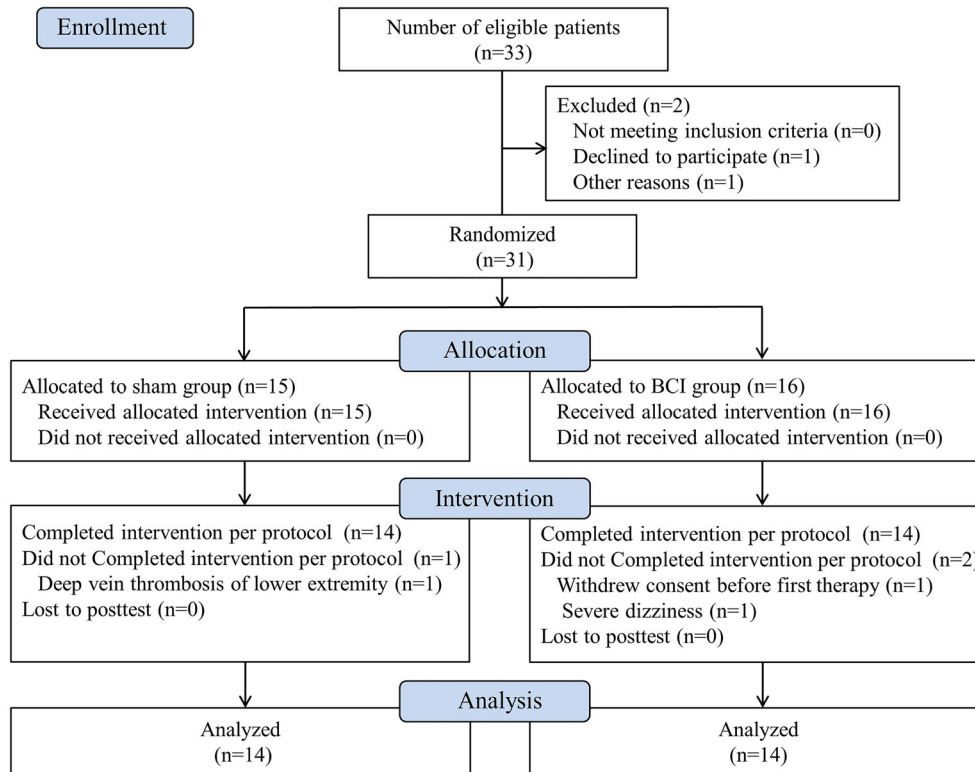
Enrollment

Number of eligible patients (n=33)

Excluded (n=2)
Not meeting inclusion criteria (n=0)
Declined to participate (n=1)
Other reasons (n=1)

Randomized (n=31)

Allocation

Allocated to sham group (n=15)
Received allocated intervention (n=15)
Did not received allocated intervention (n=0)

Allocated to BCI group (n=16)
Received allocated intervention (n=16)
Did not received allocated intervention (n=0)

Intervention

Completed intervention per protocol (n=14)
Did not Completed intervention per protocol (n=1)
Deep vein thrombosis of lower extremity (n=1)
Lost to posttest (n=0)

Completed intervention per protocol (n=14)
Did not Completed intervention per protocol (n=2)
Withdrew consent before first therapy (n=1)
Severe dizziness (n=1)
Lost to posttest (n=0)

Analysis

Analyzed (n=14)

Analyzed (n=14)